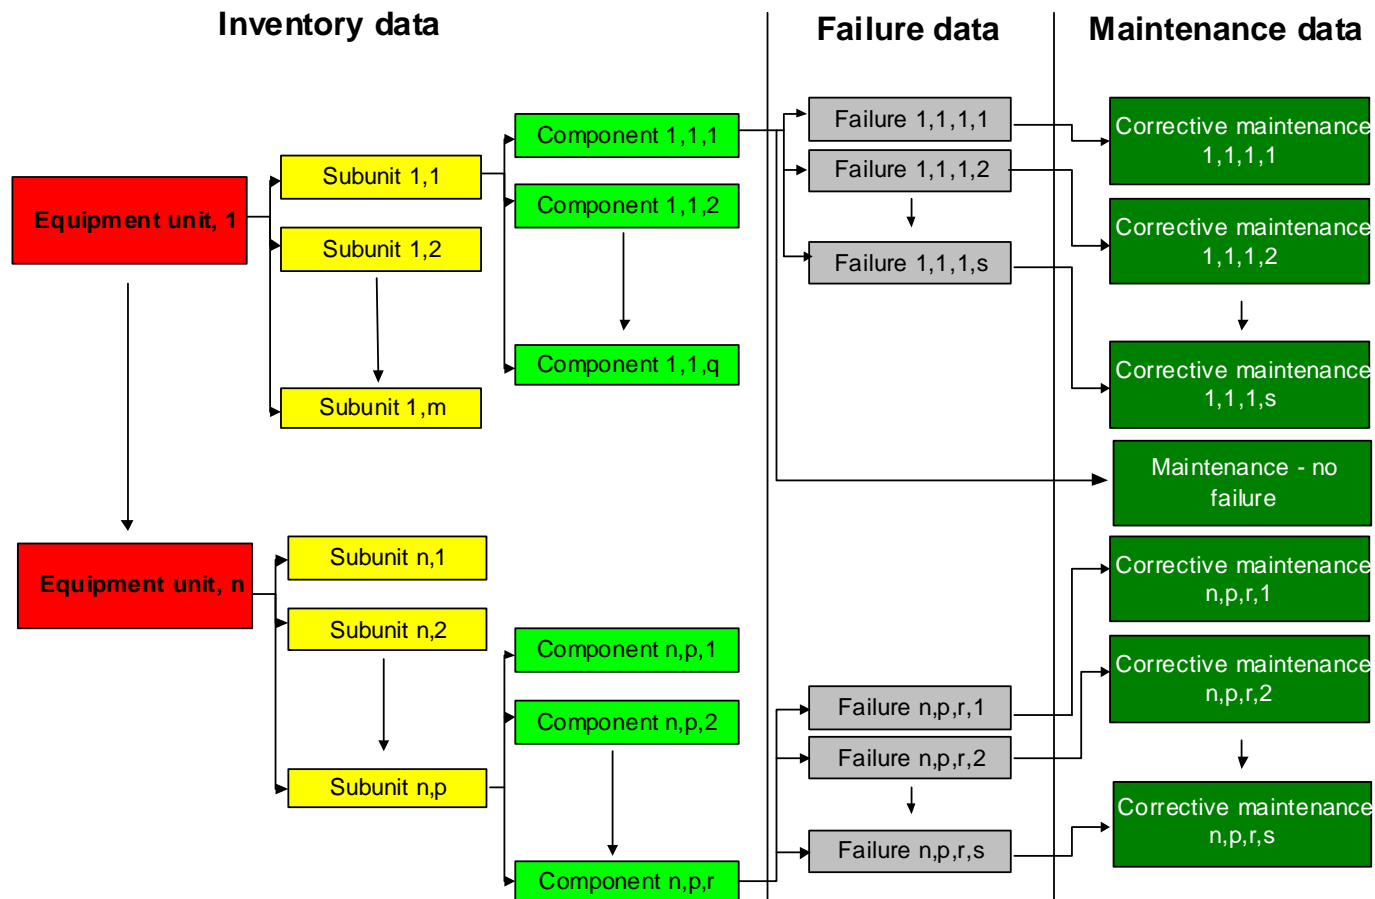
Inventory data

Failure data

Maintenance data

Equipment unit, 1

Subunit 1,1

Subunit 1,2

Subunit 1,m

Component 1,1,1

Component 1,1,2

Component 1,1,q

Failure 1,1,1,1

Failure 1,1,1,2

Failure 1,1,1,s

Corrective maintenance 1,1,1,1

Corrective maintenance 1,1,1,2

Corrective maintenance 1,1,1,s

Maintenance - no failure

Equipment unit, n

Subunit n,1

Subunit n,2

Subunit n,p

Component n,p,1

Component n,p,2

Component n,p,r

Failure n,p,r,1

Failure n,p,r,2

Failure n,p,r,s

Corrective maintenance n,p,r,1

Corrective maintenance n,p,r,2

Corrective maintenance n,p,r,s